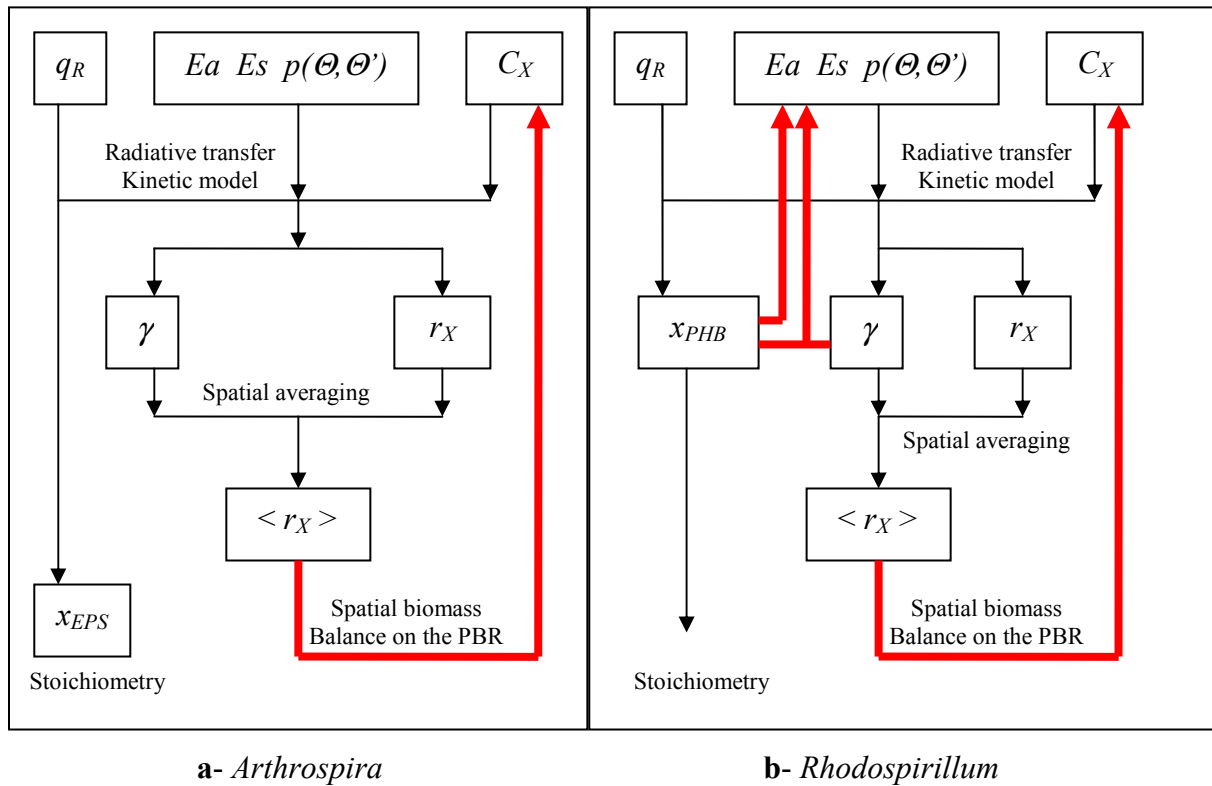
$q_R$

$Ea\ \ Es\ \ p(\Theta,\Theta')$

$C_X$

Radiative transfer
Kinetic model

$\gamma$

$r_X$

Spatial averaging

$<r_X>$

$x_{EPS}$

Spatial biomass
Balance on the PBR

Stoichiometry

$q_R$

$Ea\ \ Es\ \ p(\Theta,\Theta')$

$C_X$

Radiative transfer
Kinetic model

$x_{PHB}$

$\gamma$

$r_X$

Spatial averaging

$<r_X>$

Spatial biomass
Balance on the PBR

Stoichiometry

**a**- *Arthrospira*

**b**- *Rhodospirillum*